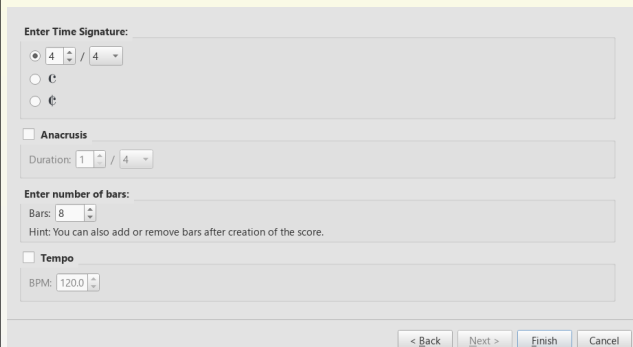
Enter Time Signature:

4 / 4

𝄴

𝄵

Anacrusis

Duration: 1 / 4

Enter number of bars:

Bars: 8

Hint: You can also add or remove bars after creation of the score.

Tempo

BPM: 120.0

< Back Next > Finish Cancel